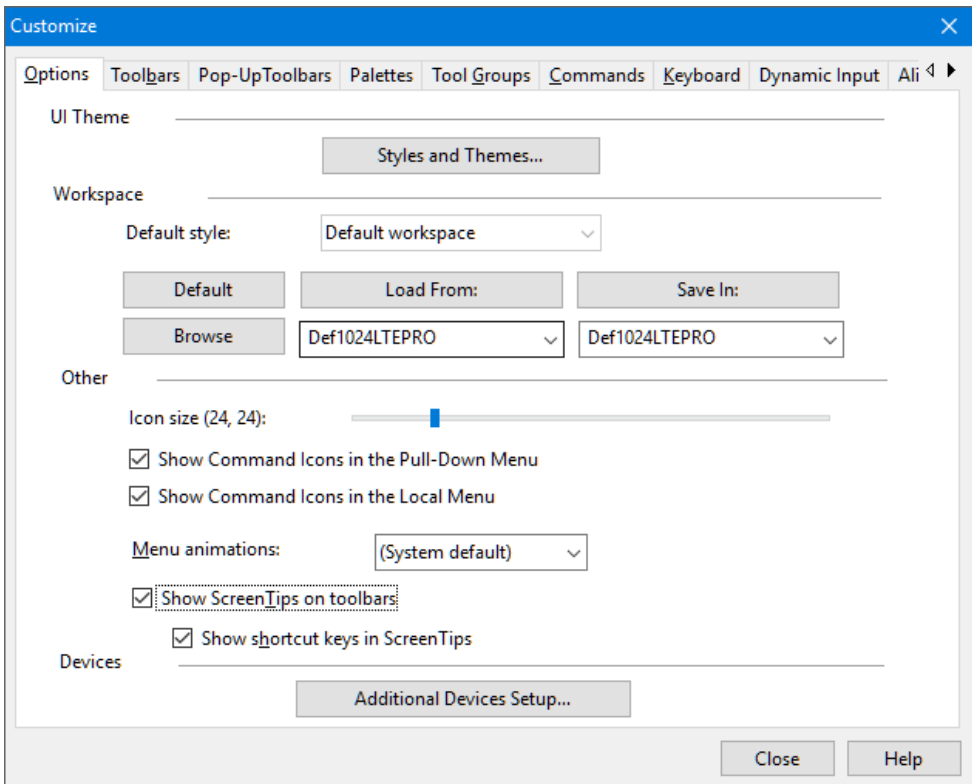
Customize

Options | Toolbars | Pop-UpToolbars | Palettes | Tool Groups | Commands | Keyboard | Dynamic Input | Ali

UI Theme

Styles and Themes...

Workspace

Default style: Default workspace

Default | Load From: | Save In:

Browse | Def1024LTEPRO | Def1024LTEPRO

Other

Icon size (24, 24):

☑ Show Command Icons in the Pull-Down Menu

☑ Show Command Icons in the Local Menu

Menu animations: (System default)

☑ Show ScreenTips on toolbars

☑ Show shortcut keys in ScreenTips

Devices

Additional Devices Setup...

Close | Help